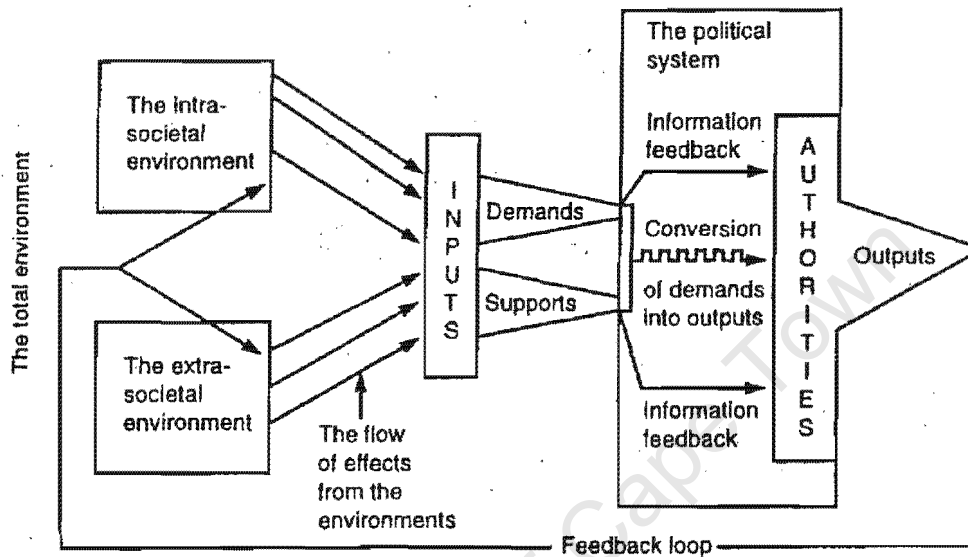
The total environment

The intra-societal environment

The extra-societal environment

The flow of effects from the environments

INPUTS

Demands

Supports

The political system

Information feedback

Conversion of demands into outputs

Information feedback

AUTHORITIES

Outputs

Feedback loop

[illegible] Cape Town